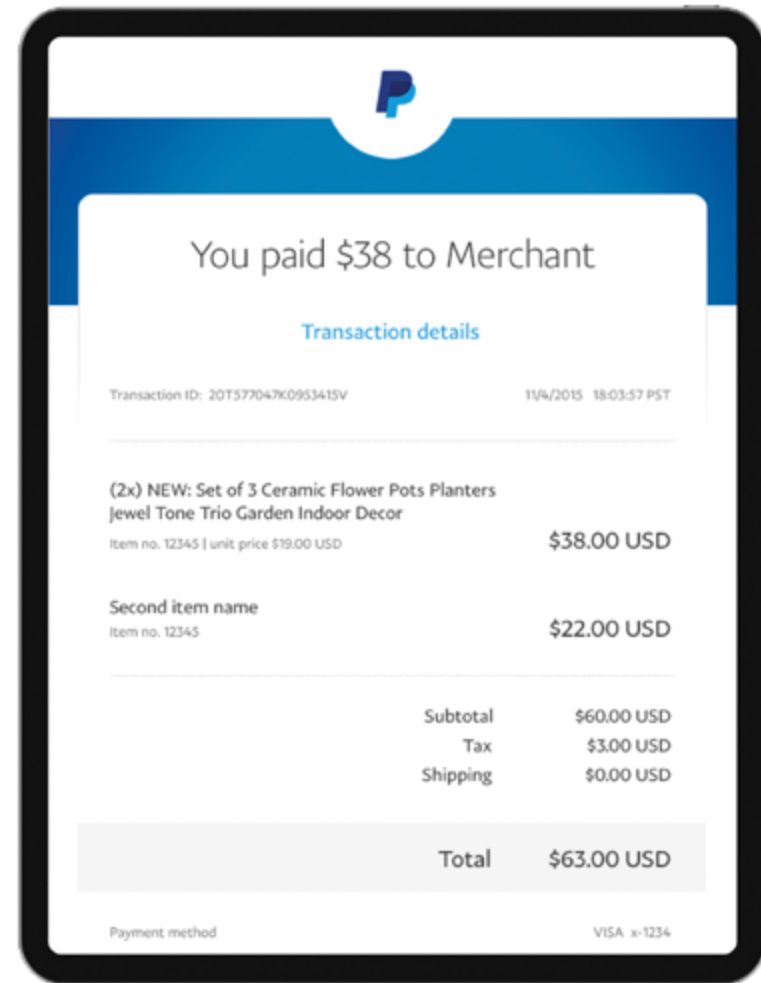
You paid $38 to Merchant

Transaction details

Transaction ID: 20T577047K0953415V

11/4/2015 18:03:57 PST

(2x) NEW: Set of 3 Ceramic Flower Pots Planters Jewel Tone Trio Garden Indoor Decor
Item no. 12345 | unit price $19.00 USD

$38.00 USD

Second item name
Item no. 12345

$22.00 USD

| | |
|---|---|
| Subtotal | $60.00 USD |
| Tax | $3.00 USD |
| Shipping | $0.00 USD |

Total $63.00 USD

Payment method

VISA x-1234